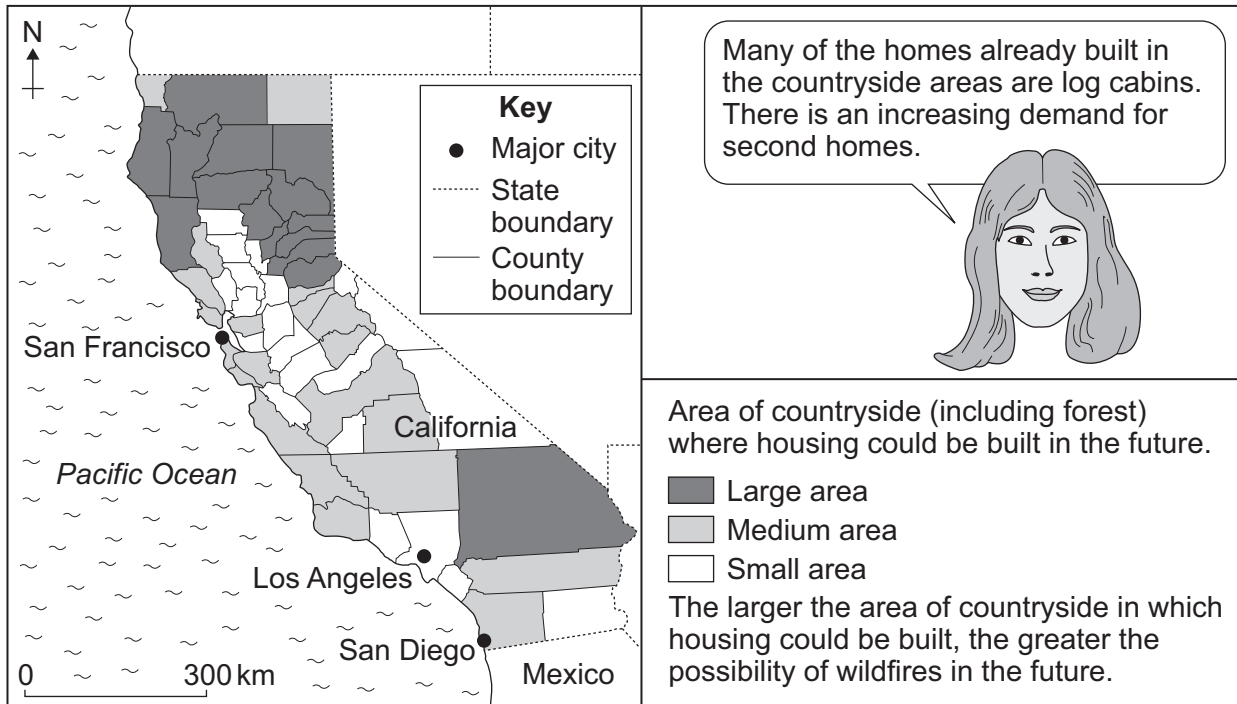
N

Key
Major city
State boundary
County boundary

San Francisco
California
Pacific Ocean
Los Angeles
San Diego
Mexico
0 300 km

Many of the homes already built in the countryside areas are log cabins. There is an increasing demand for second homes.

Area of countryside (including forest) where housing could be built in the future.

Large area
Medium area
Small area

The larger the area of countryside in which housing could be built, the greater the possibility of wildfires in the future.